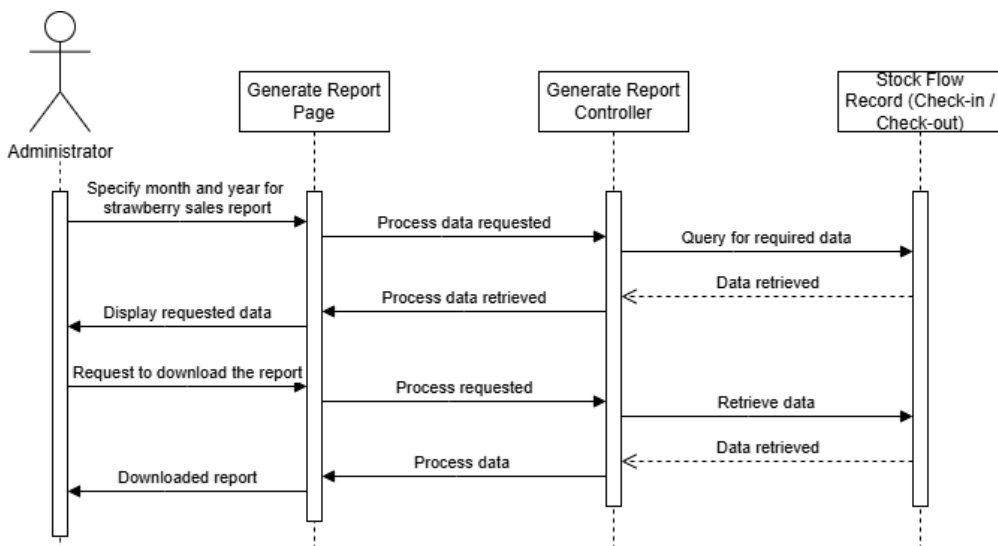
Administrator

Generate Report Page

Generate Report Controller

Stock Flow Record (Check-in / Check-out)

Specify month and year for strawberry sales report

Process data requested

Query for required data

Data retrieved

Process data retrieved

Display requested data

Request to download the report

Process requested

Retrieve data

Data retrieved

Process data

Downloaded report